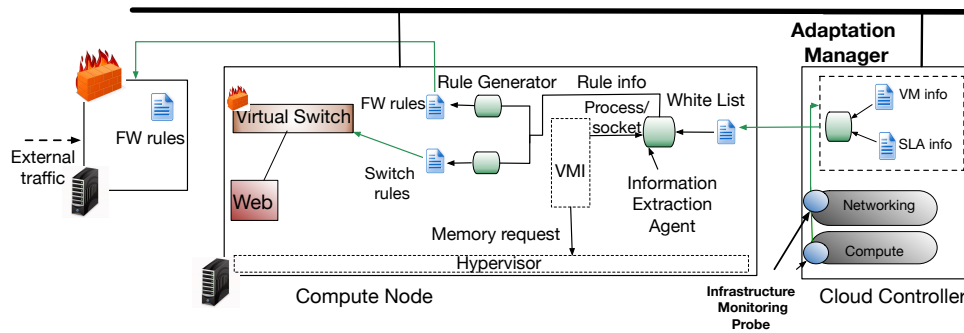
Adaptation Manager

FW rules

External traffic

Virtual Switch

Web

Rule Generator

FW rules

Switch rules

Rule info

Process/ socket

White List

VMI

Information Extraction Agent

Memory request

Hypervisor

Compute Node

VM info

SLA info

Networking

Compute

Infrastructure Monitoring Probe

Cloud Controller